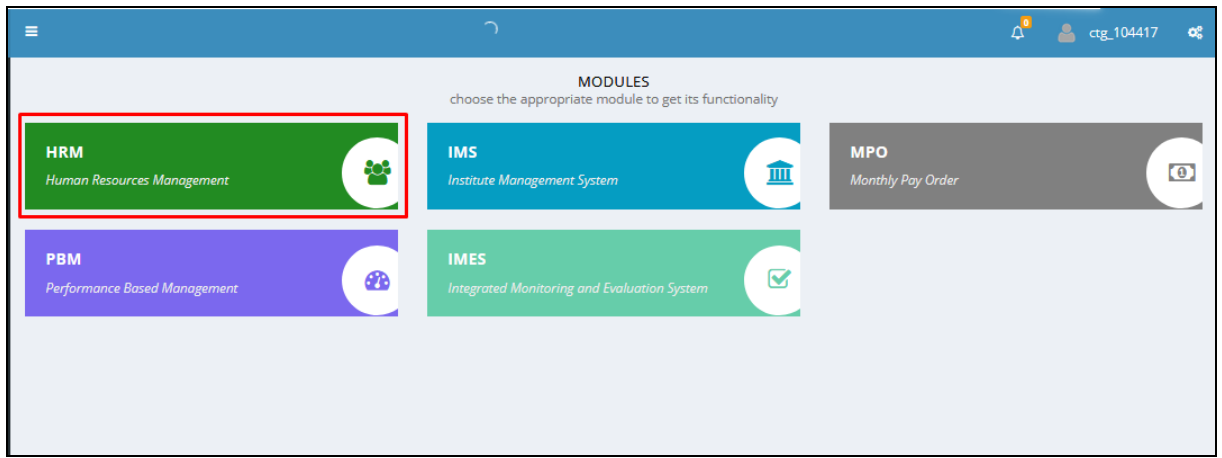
0 ctg_104417

MODULES
choose the appropriate module to get its functionality

HRM
Human Resources Management

IMS
Institute Management System

MPO
Monthly Pay Order

PBM
Performance Based Management

IMES
Integrated Monitoring and Evaluation System